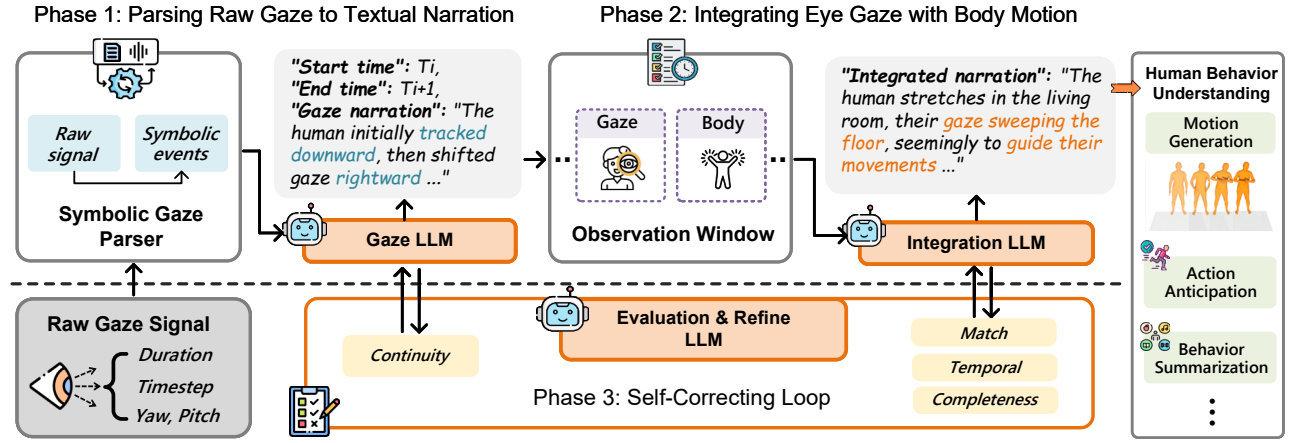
Phase 1: Parsing Raw Gaze to Textual Narration

Phase 2: Integrating Eye Gaze with Body Motion

Raw signal

Symbolic events

Symbolic Gaze Parser

"Start time": Ti, "End time": Ti+1, "Gaze narration": "The human initially tracked downward, then shifted gaze rightward ..."

Gaze LLM

Gaze

Body

Observation Window

"Integrated narration": "The human stretches in the living room, their gaze sweeping the floor, seemingly to guide their movements ..."

Integration LLM

Human Behavior Understanding

Motion Generation

Action Anticipation

Behavior Summarization

⋮

Raw Gaze Signal

Duration

Timestep

Yaw, Pitch

Continuity

Evaluation & Refine LLM

Match

Temporal

Completeness

Phase 3: Self-Correcting Loop